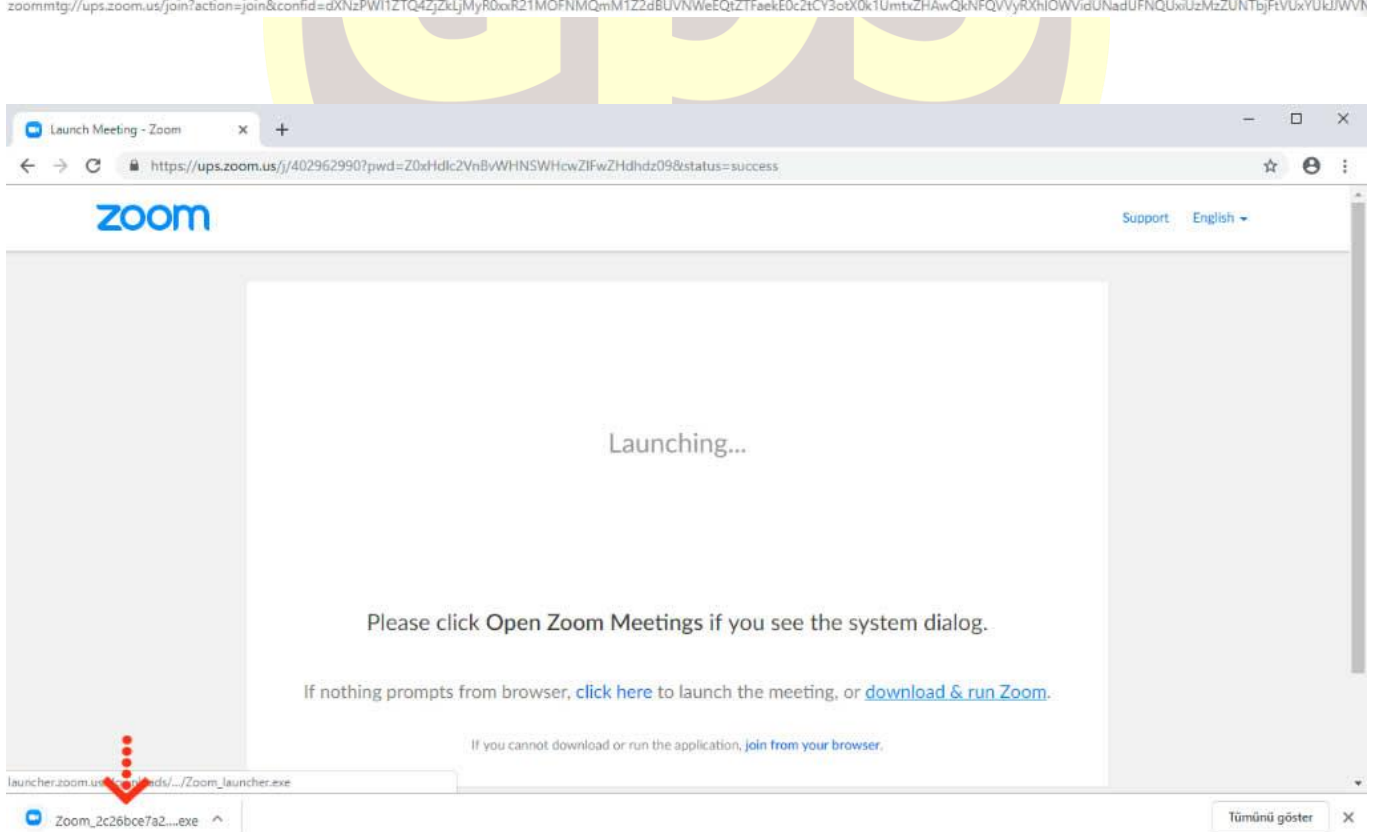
zoommtg://ups.zoom.us/join?action=join&confid=dXNzPWl1ZTQ4ZjZkLjMyR0xxR21MOFNMQmM1Z2dBUVNWeEQtZTFaekE0c2tCY3otX0k1UmtxZHAwQkNFQVVyRXhlOWVidUNadUFNQUxiUzMzZUNTbjFtVUxYUkJJWVN

Launch Meeting - Zoom ×

https://ups.zoom.us/j/402962990?pwd=Z0xHdlc2VnBvWHNSWHcwZlFwZHdhdz09&status=success

zoom

Support English

Launching...

Please click Open Zoom Meetings if you see the system dialog.

If nothing prompts from browser, click here to launch the meeting, or download & run Zoom.

If you cannot download or run the application, join from your browser.

launcher.zoom.us/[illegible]ads/.../Zoom_launcher.exe

Zoom_2c26bce7a2....exe

Tümünü göster ×